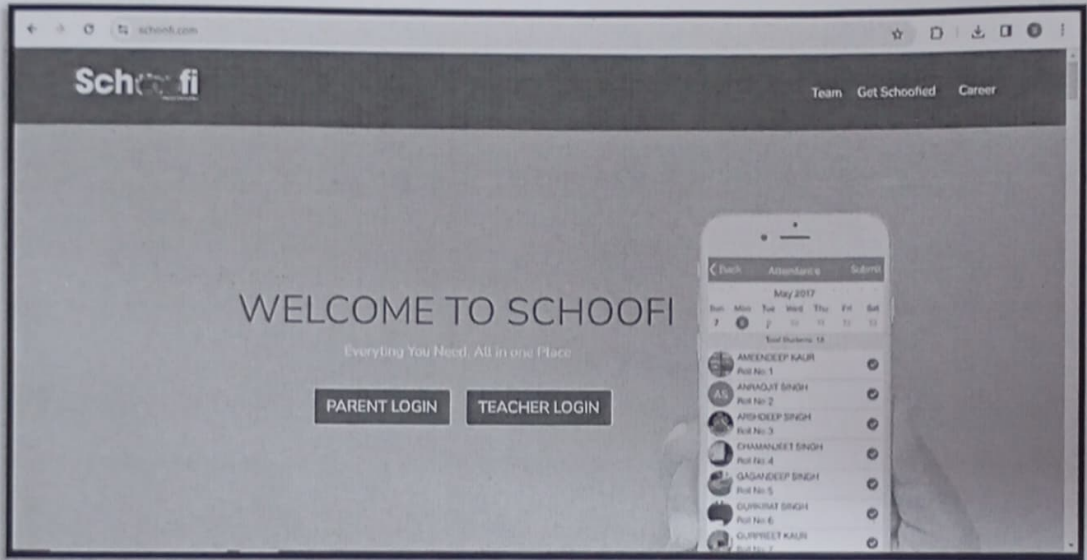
schoofi.com

Schoofi

Team Get Schoofied Career

WELCOME TO SCHOOFI

Everyting You Need, All in one Place

PARENT LOGIN TEACHER LOGIN

Back Attendance Submit

May 2017

| Sun | Mon | Tue | Wed | Thu | Fri | Sat |
|---|---|---|---|---|---|---|
| 7 | 8 | 9 | 10 | 11 | 12 | 13 |

Total Students: 18

AMEENDEEP KAUR
Roll No: 1

AS ANRAJJIT SINGH
Roll No: 2

ARSHDEEP SINGH
Roll No: 3

DHAMANJEET SINGH
Roll No: 4

GAGANDEEP SINGH
Roll No: 5

GURKIRAT SINGH
Roll No: 6

GURPREET KAUR
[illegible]